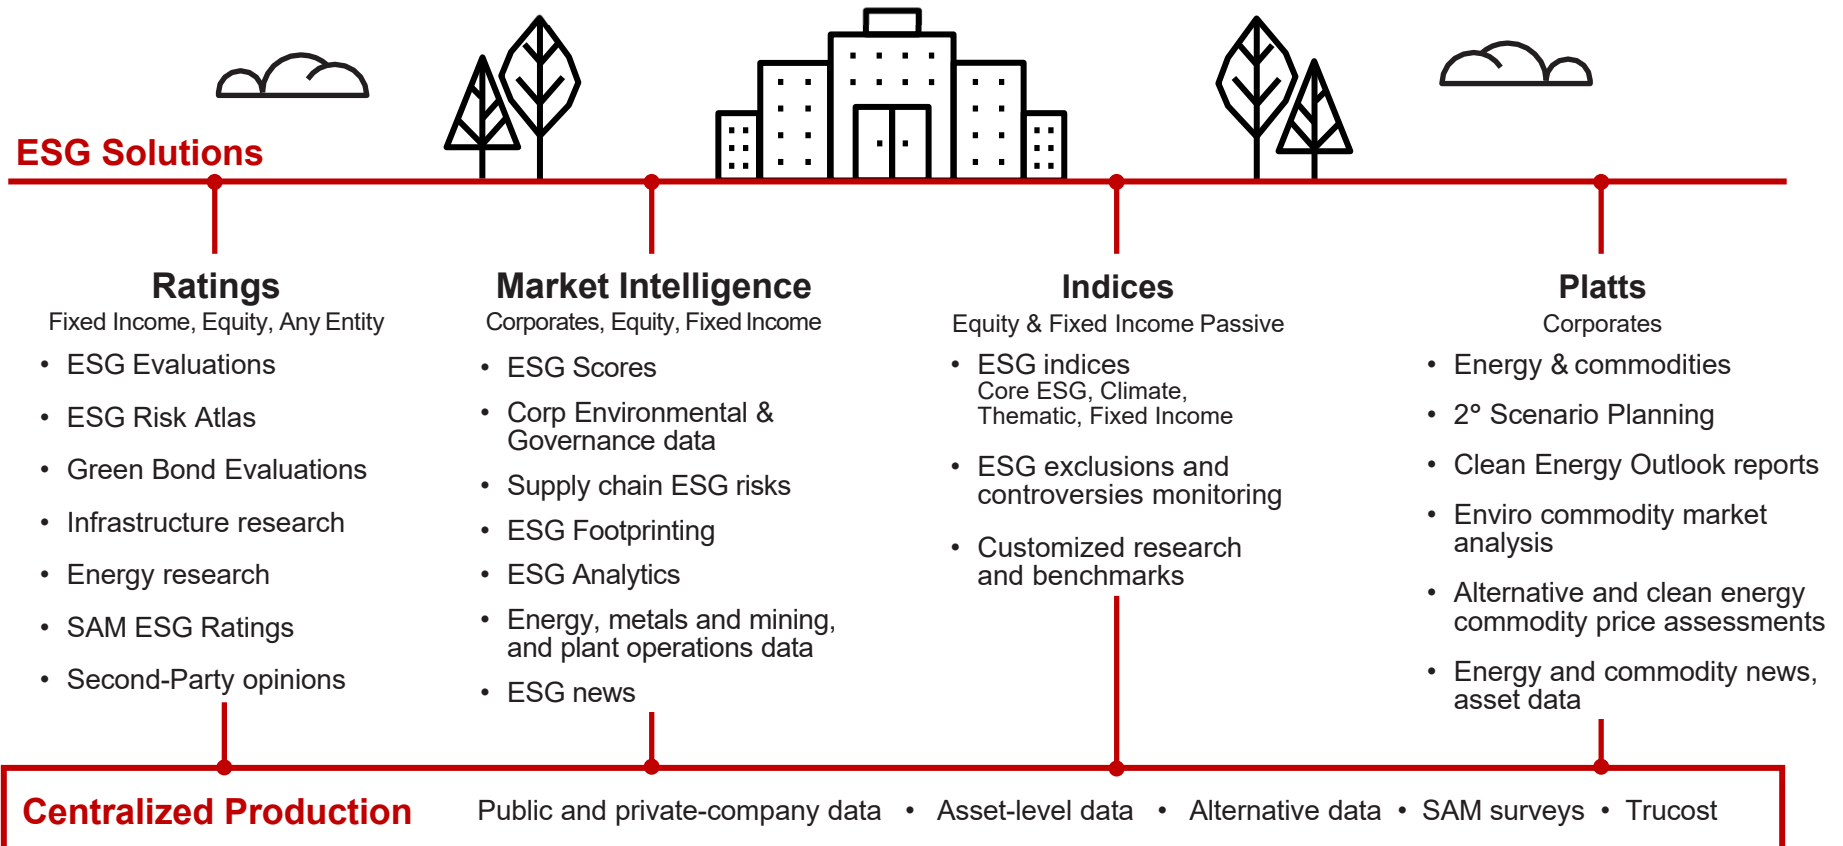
ESG Solutions

Ratings
Fixed Income, Equity, Any Entity
• ESG Evaluations
• ESG Risk Atlas
• Green Bond Evaluations
• Infrastructure research
• Energy research
• SAM ESG Ratings
• Second-Party opinions

Market Intelligence
Corporates, Equity, Fixed Income
• ESG Scores
• Corp Environmental & Governance data
• Supply chain ESG risks
• ESG Footprinting
• ESG Analytics
• Energy, metals and mining, and plant operations data
• ESG news

Indices
Equity & Fixed Income Passive
• ESG indices
Core ESG, Climate, Thematic, Fixed Income
• ESG exclusions and controversies monitoring
• Customized research and benchmarks

Platts
Corporates
• Energy & commodities
• 2° Scenario Planning
• Clean Energy Outlook reports
• Enviro commodity market analysis
• Alternative and clean energy commodity price assessments
• Energy and commodity news, asset data

Centralized Production
Public and private-company data • Asset-level data • Alternative data • SAM surveys • Trucost